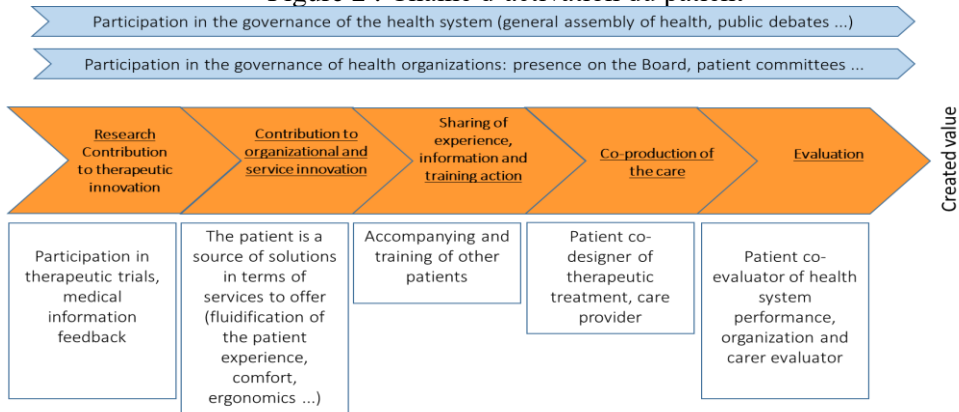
Figure 2 : Chaîne d'activation du patient

Participation in the governance of the health system (general assembly of health, public debates ...)

Participation in the governance of health organizations: presence on the Board, patient committees ...

Research Contribution to therapeutic innovation

Contribution to organizational and service innovation

Sharing of experience, information and training action

Co-production of the care

Evaluation

Created value

Participation in therapeutic trials, medical information feedback

The patient is a source of solutions in terms of services to offer (fluidification of the patient experience, comfort, ergonomics ...)

Accompanying and training of other patients

Patient co-designer of therapeutic treatment, care provider

Patient co-evaluator of health system performance, organization and carer evaluator